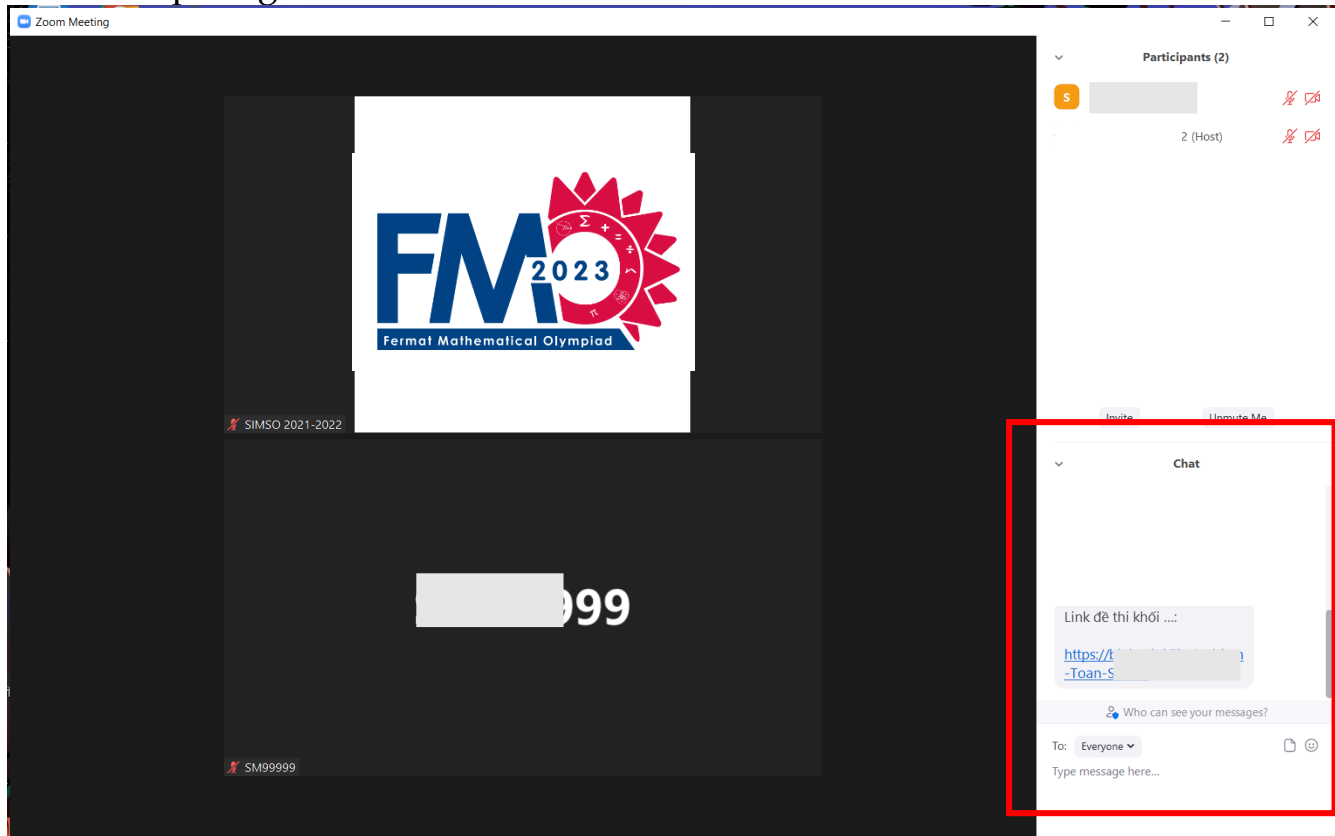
Zoom Meeting

FM 2023

Fermat Mathematical Olympiad

SIMSO 2021-2022

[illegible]999

SM99999

Participants (2)

S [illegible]

2 (Host)

Invite Unmute Me

Chat

Link đề thi khối ...:

https://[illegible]-Toan-S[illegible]

Who can see your messages?

To: Everyone

Type message here...